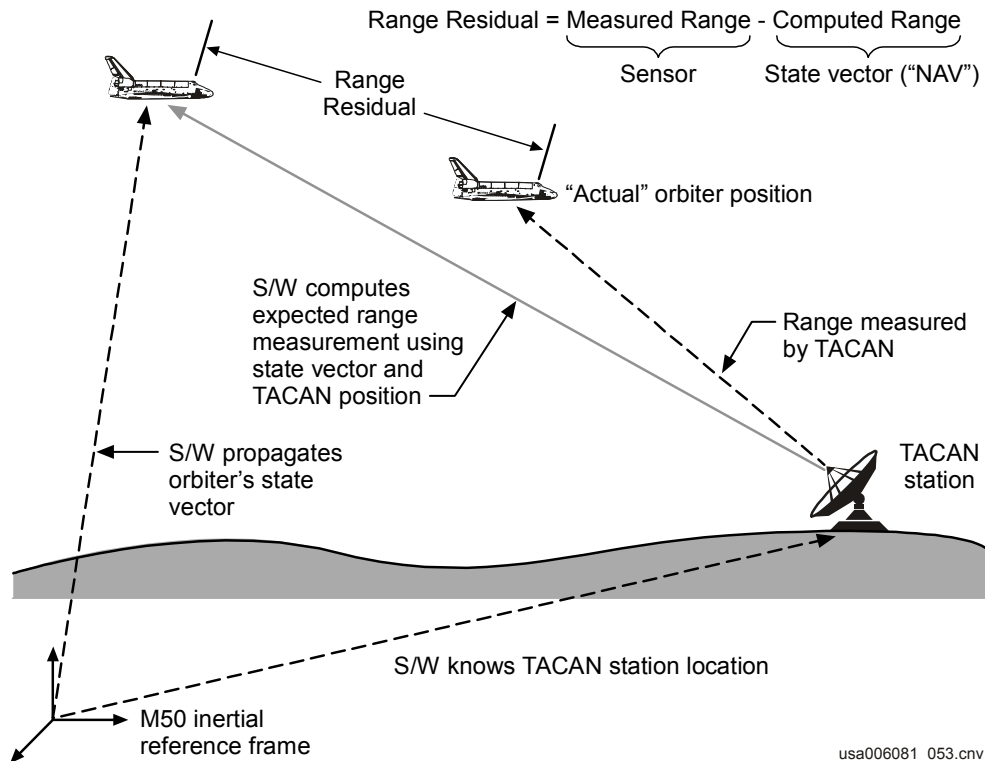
Range Residual = Measured Range - Computed Range
Sensor
State vector ("NAV")

Range Residual

"Actual" orbiter position

S/W computes expected range measurement using state vector and TACAN position

Range measured by TACAN

S/W propagates orbiter's state vector

TACAN station

S/W knows TACAN station location

M50 inertial reference frame

usa006081 053.cnv